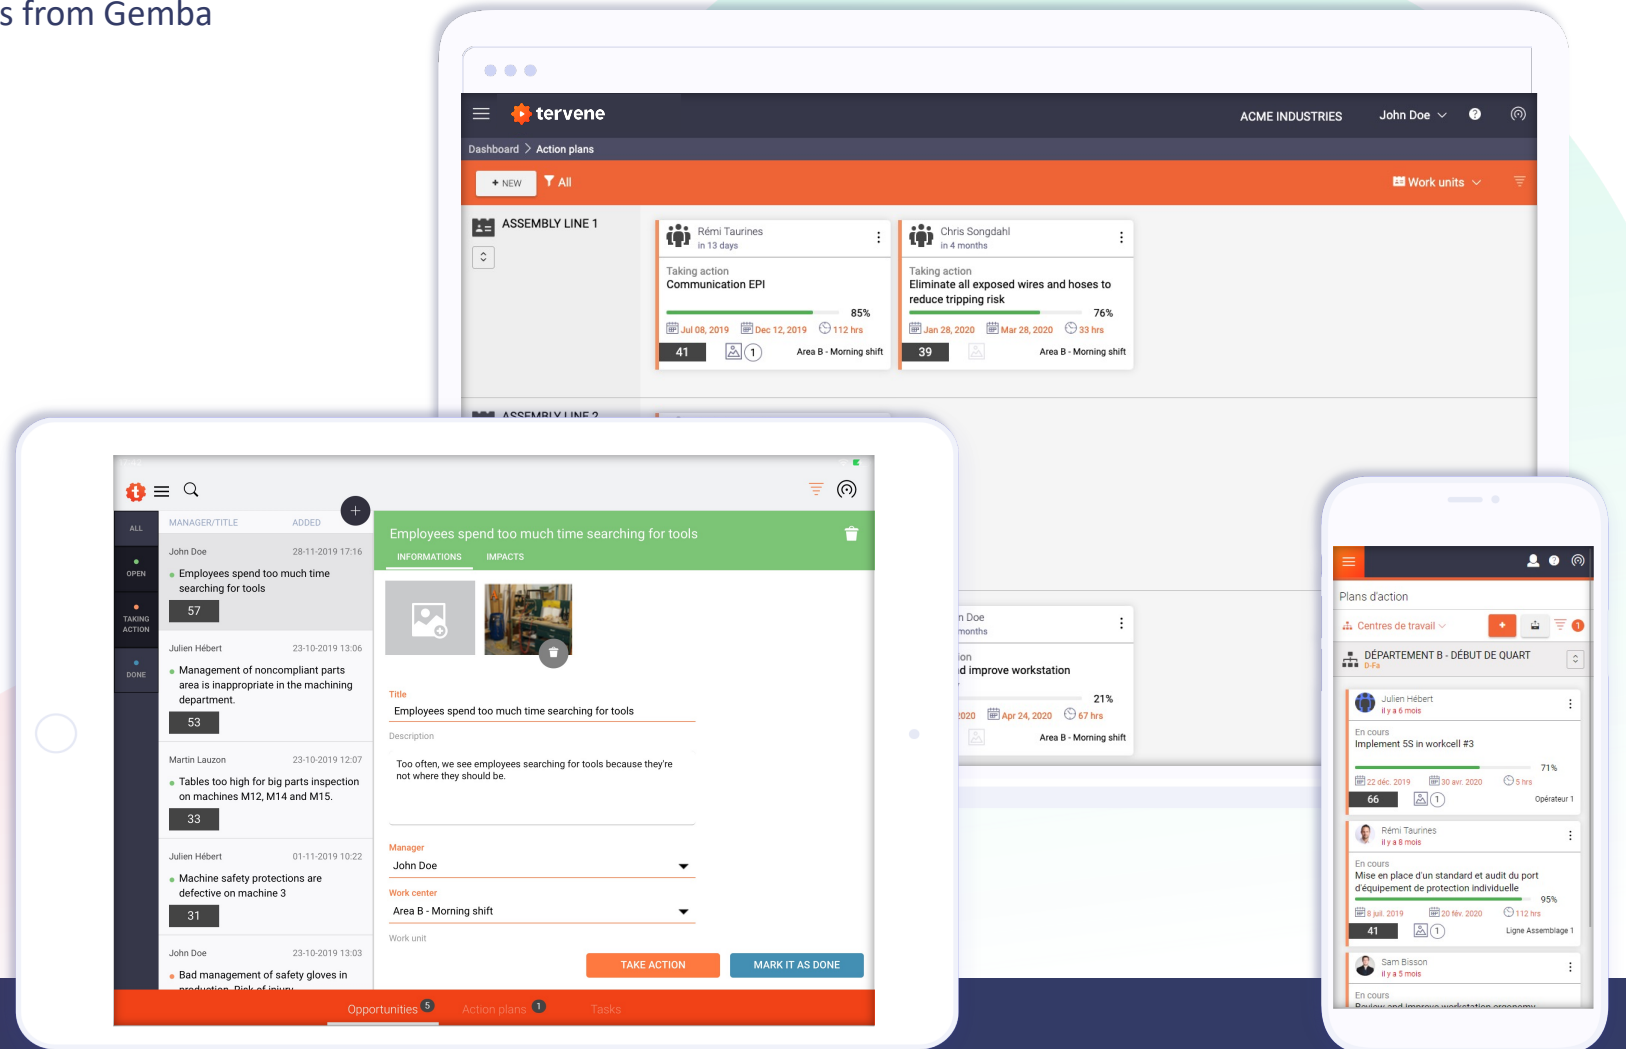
s from Gemba

tervene ACME INDUSTRIES John Doe

Dashboard > Action plans

+ NEW All Work units

ASSEMBLY LINE 1

Rémi Taurines
in 13 days

Taking action
Communication EPI
85%
Jul 08, 2019 Dec 12, 2019 112 hrs
41 1 Area B - Morning shift

Chris Songdahl
in 4 months

Taking action
Eliminate all exposed wires and hoses to reduce tripping risk
76%
Jan 28, 2020 Mar 28, 2020 33 hrs
39 Area B - Morning shift

ASSEMBLY LINE 2

n Doe
months

ion
d improve workstation
21%
2020 Apr 24, 2020 67 hrs
Area B - Morning shift

ALL
OPEN
TAKING ACTION
DONE

MANAGER/TITLE ADDED

John Doe 28-11-2019 17:16
Employees spend too much time searching for tools
57

Julien Hébert 23-10-2019 13:06
Management of noncompliant parts area is inappropriate in the machining department.
53

Martin Lauzon 23-10-2019 12:07
Tables too high for big parts inspection on machines M12, M14 and M15.
33

Julien Hébert 01-11-2019 10:22
Machine safety protections are defective on machine 3
31

John Doe 23-10-2019 13:03
Bad management of safety gloves in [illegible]

Employees spend too much time searching for tools
INFORMATIONS IMPACTS

Title
Employees spend too much time searching for tools
Description
Too often, we see employees searching for tools because they're not where they should be.
Manager
John Doe
Work center
Area B - Morning shift
Work unit

TAKE ACTION MARK IT AS DONE

Opportunities 5 Action plans 1 Tasks

Plans d'action
Centres de travail 1
DÉPARTEMENT B - DÉBUT DE QUART
D-Fa

Julien Hébert
il y a 6 mois
En cours
Implement 5S in workcell #3
71%
22 déc. 2019 30 avr. 2020 5 hrs
66 1 Opérateur 1

Rémi Taurines
il y a 8 mois
En cours
Mise en place d'un standard et audit du port d'équipement de protection individuelle
95%
8 juil. 2019 20 fév. 2020 112 hrs
41 1 Ligne Assemblage 1

Sam Bisson
il y a 5 mois
En cours
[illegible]